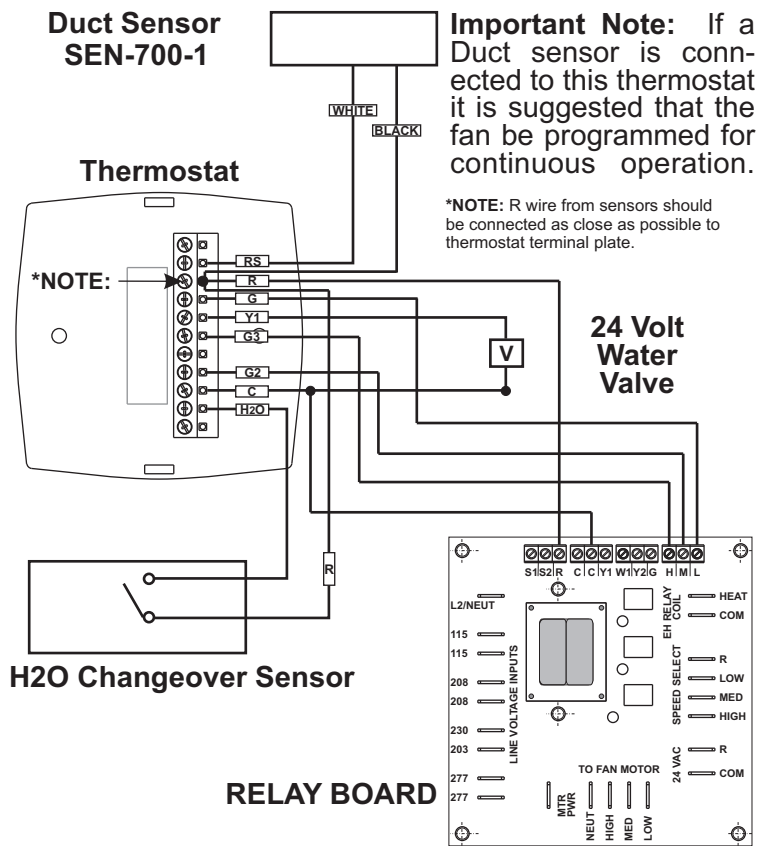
Duct Sensor
SEN-700-1

WHITE
BLACK

Important Note: If a Duct sensor is connected to this thermostat it is suggested that the fan be programmed for continuous operation.

Thermostat

*NOTE: R wire from sensors should be connected as close as possible to thermostat terminal plate.

*NOTE:

RS
R
G
Y1
G3
G2
C
H2O

V

24 Volt
Water
Valve

R

H2O Changeover Sensor

S1 S2 R C C Y1 W1 Y2 G H M L

L2/NEUT
115
115
208
208
230
203
277
277
LINE VOLTAGE INPUTS

EH RELAY COIL
HEAT
COM

SPEED SELECT
R
LOW
MED
HIGH

24 VAC
R
COM

TO FAN MOTOR
MTR PWR
NEUT
HIGH
MED
LOW

RELAY BOARD